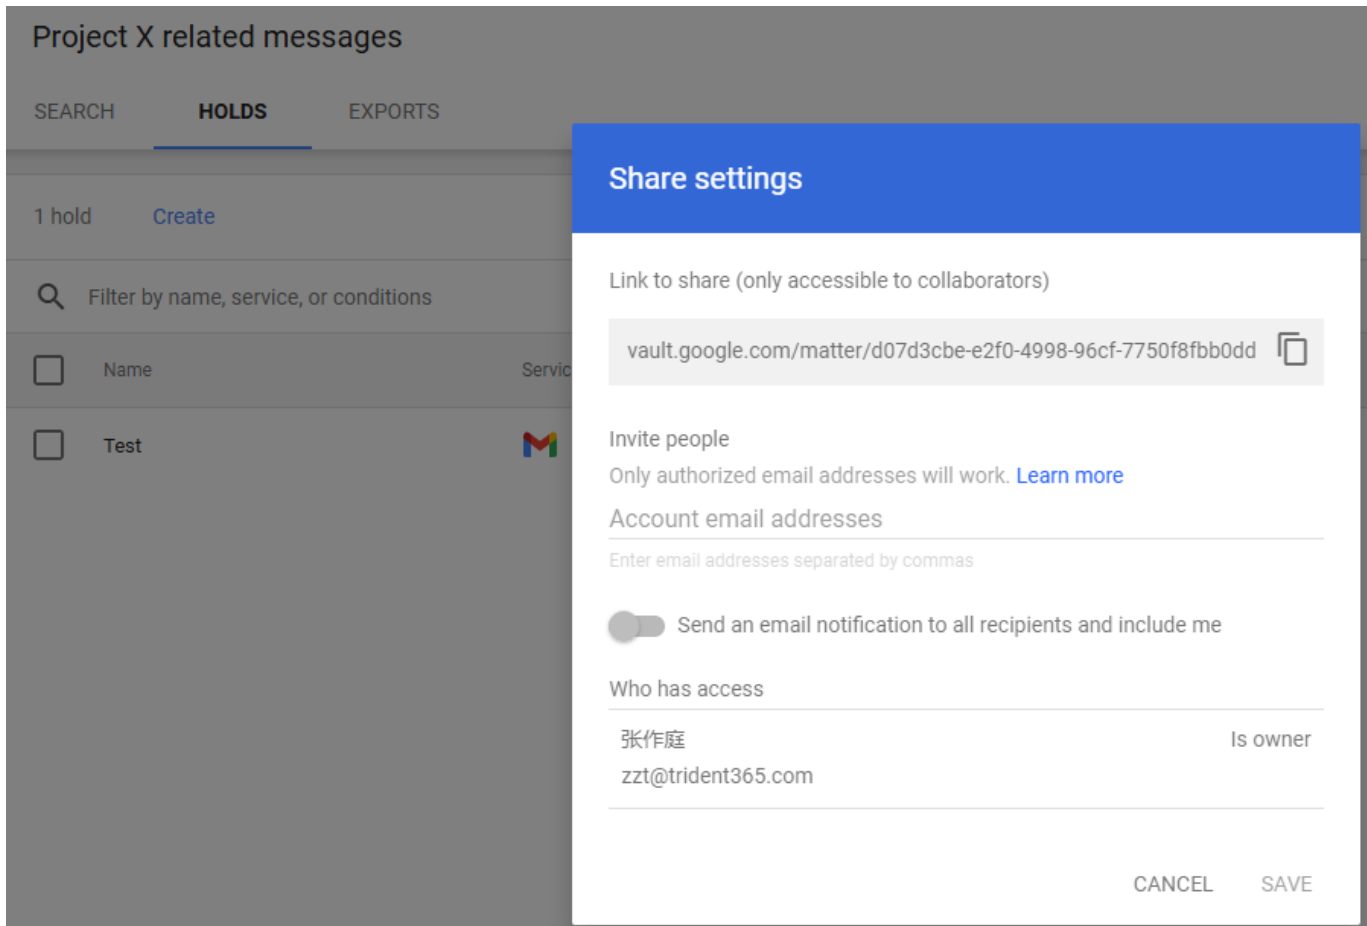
Project X related messages

SEARCH HOLDS EXPORTS

1 hold Create

Filter by name, service, or conditions

Name Servic

Test

Share settings

Link to share (only accessible to collaborators)

vault.google.com/matter/d07d3cbe-e2f0-4998-96cf-7750f8fbb0dd

Invite people

Only authorized email addresses will work. Learn more

Account email addresses

Enter email addresses separated by commas

Send an email notification to all recipients and include me

Who has access

张作庭 Is owner
zzt@trident365.com

CANCEL SAVE